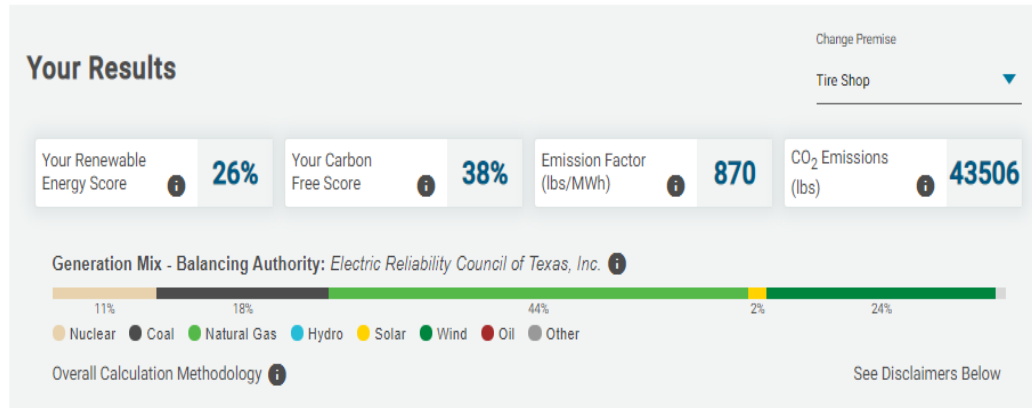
Your Results

Change Premise

Tire Shop

Your Renewable Energy Score 26%

Your Carbon Free Score 38%

Emission Factor (lbs/MWh) 870

$CO_2$ Emissions (lbs) 43506

Generation Mix - Balancing Authority: Electric Reliability Council of Texas, Inc.

11% 18% 44% 2% 24%

Nuclear Coal Natural Gas Hydro Solar Wind Oil Other

Overall Calculation Methodology

See Disclaimers Below